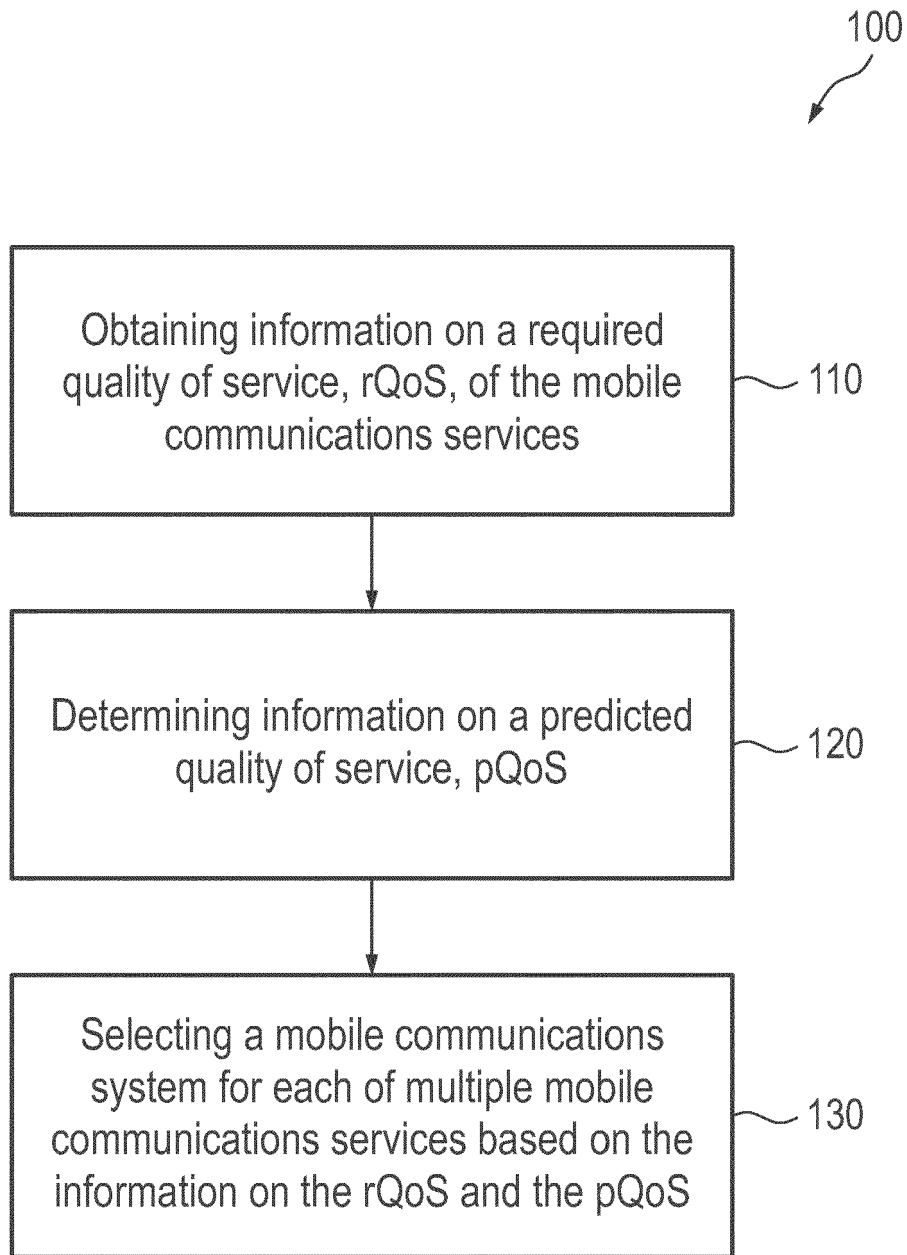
100

Obtaining information on a required quality of service, rQoS, of the mobile communications services

110

Determining information on a predicted quality of service, pQoS

120

Selecting a mobile communications system for each of multiple mobile communications services based on the information on the rQoS and the pQoS

130